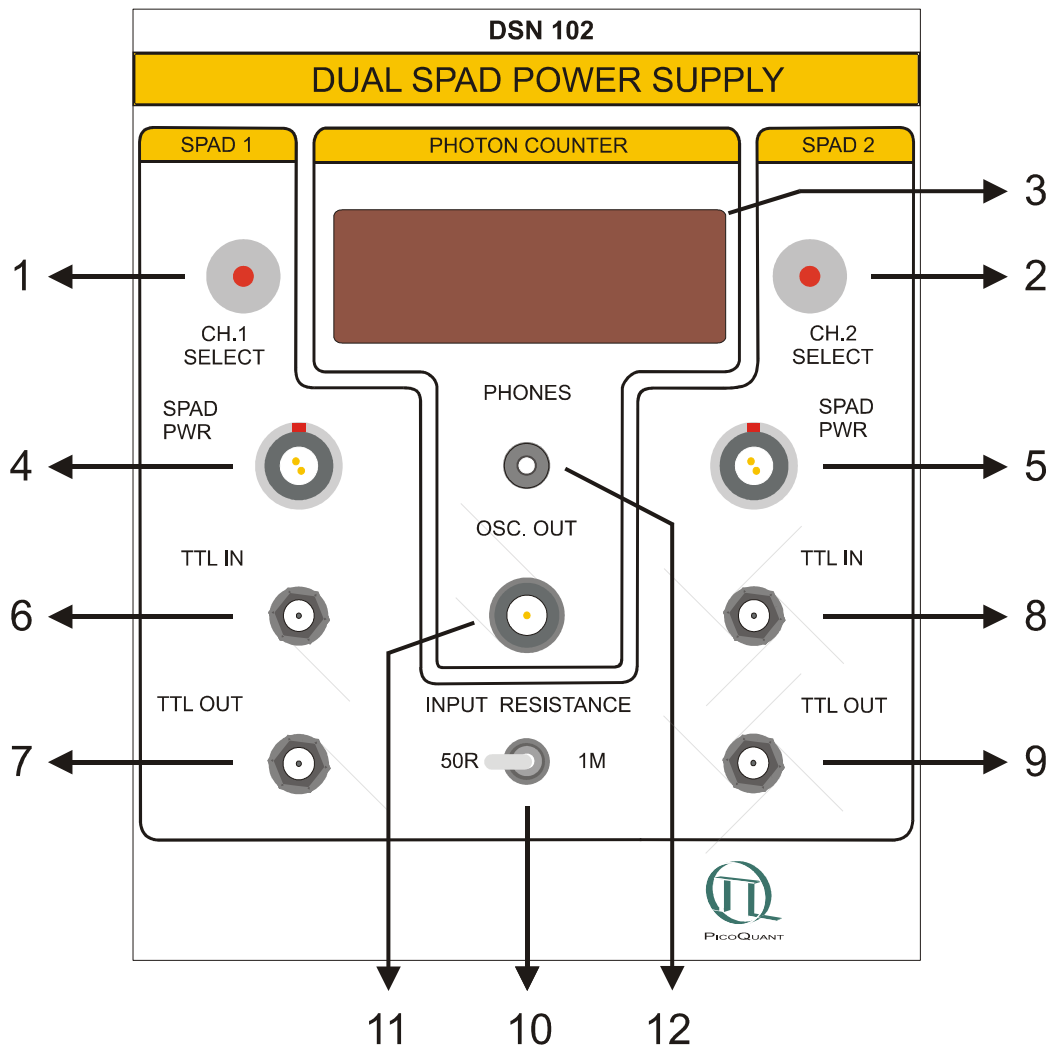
DSN 102

DUAL SPAD POWER SUPPLY

SPAD 1

PHOTON COUNTER

SPAD 2

3

1

CH.1 SELECT

2

CH.2 SELECT

PHONES

SPAD PWR

4

SPAD PWR

5

OSC. OUT

TTL IN

6

TTL IN

8

TTL OUT

INPUT RESISTANCE

TTL OUT

7

50R

1M

9

PicoQuant

11

10

12